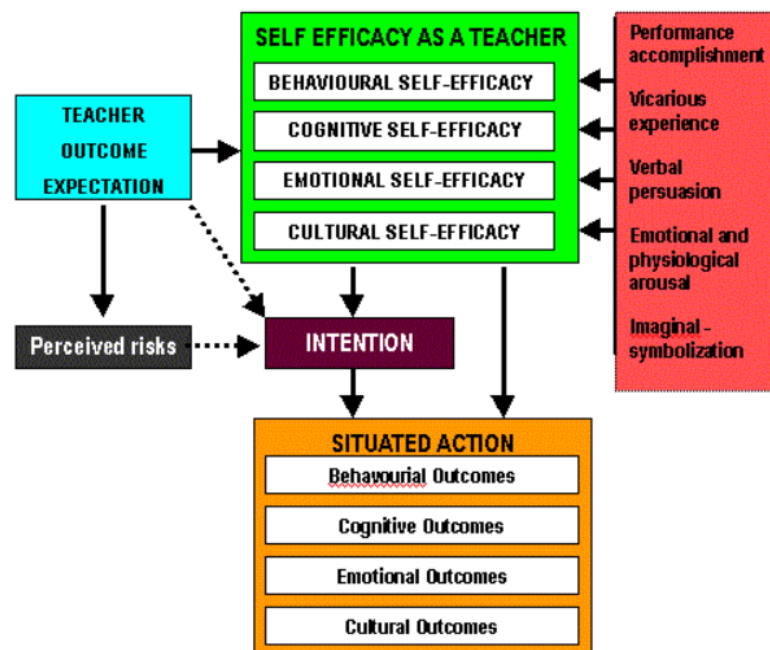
SELF EFFICACY AS A TEACHER

BEHAVIOURAL SELF-EFFICACY

COGNITIVE SELF-EFFICACY

EMOTIONAL SELF-EFFICACY

CULTURAL SELF-EFFICACY

Performance accomplishment

Vicarious experience

Verbal persuasion

Emotional and physiological arousal

Imaginal - symbolization

TEACHER OUTCOME EXPECTATION

Perceived risks

INTENTION

SITUATED ACTION

Behavourial Outcomes

Cognitive Outcomes

Emotional Outcomes

Cultural Outcomes